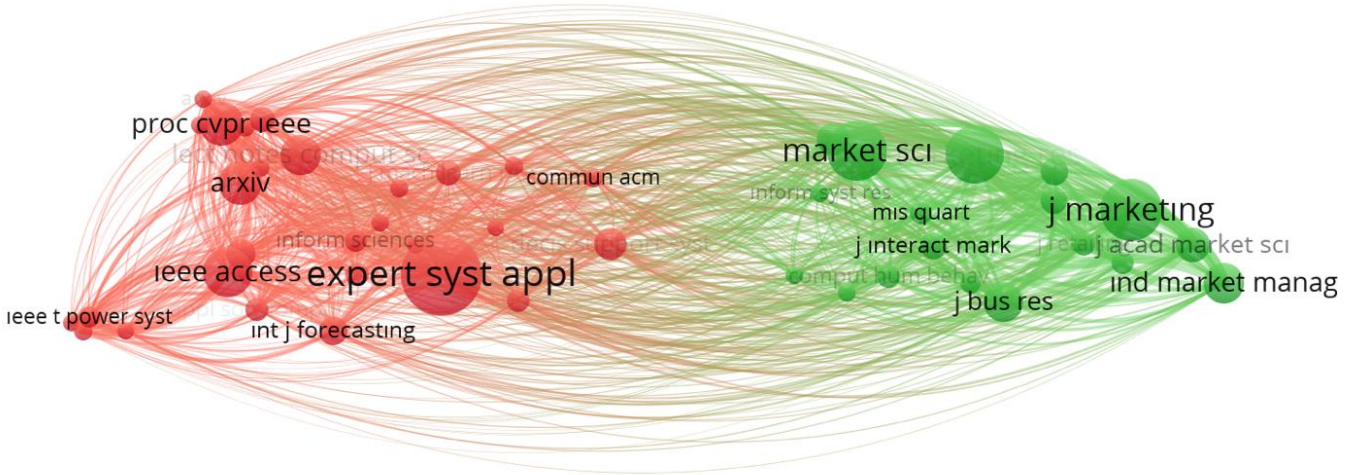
proc cvpr ieee
lect notes comput sc
arxiv
commun acm
inform sciences
ieee access
expert syst appl
ieee t power syst
int j forecasting
market sci
inform syst res
mis quart
j marketing
j interact mark
j acad market sci
comput hum behav
ind market manag
j bus res